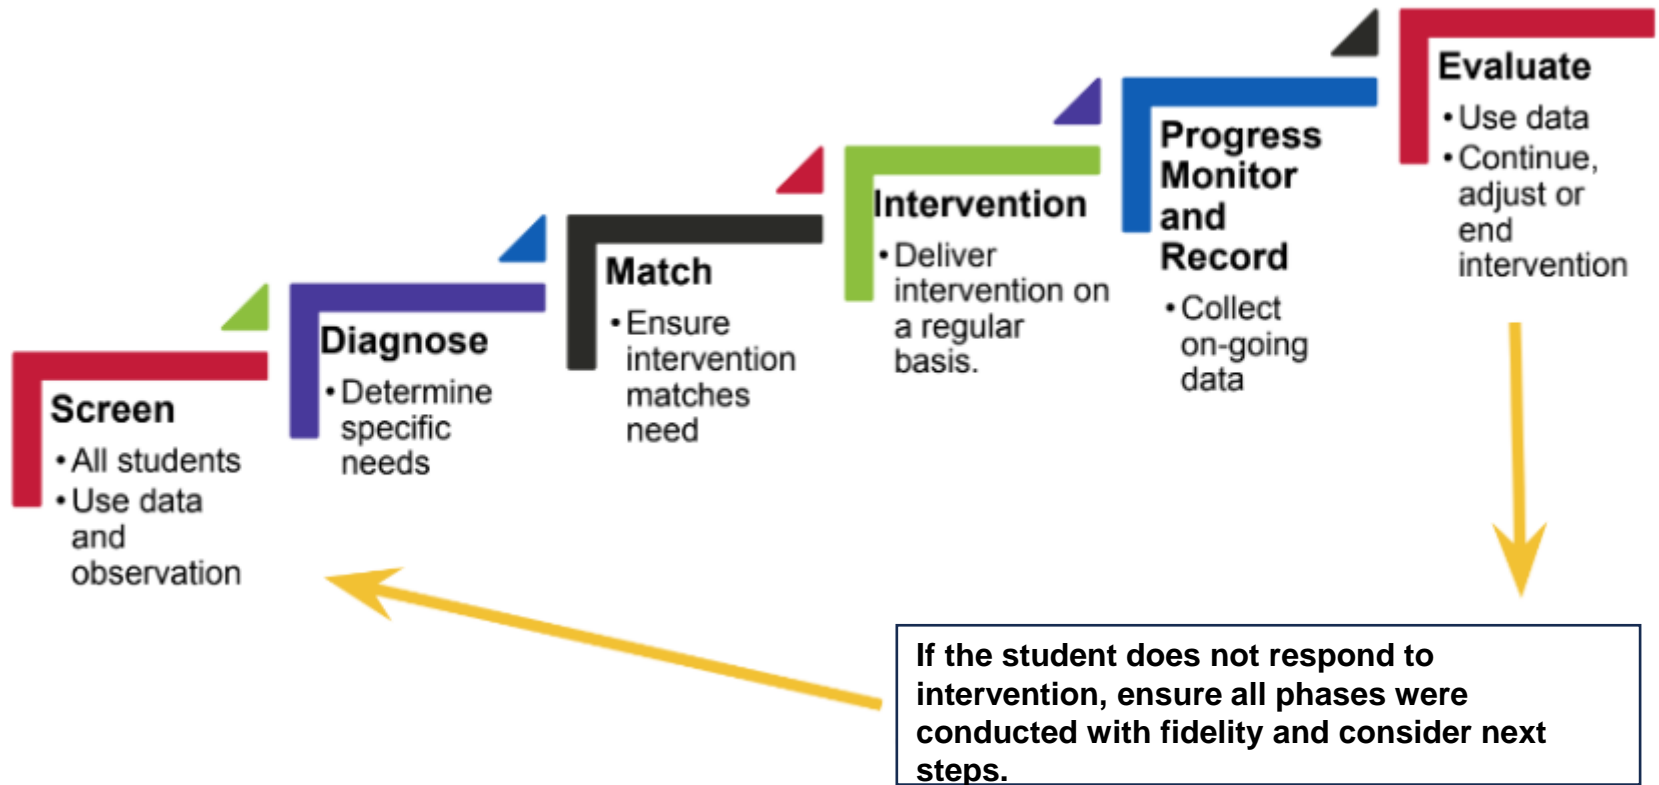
Screen
• All students
• Use data and observation

Diagnose
• Determine specific needs

Match
• Ensure intervention matches need

Intervention
• Deliver intervention on a regular basis.

Progress Monitor and Record
• Collect on-going data

Evaluate
• Use data
• Continue, adjust or end intervention

If the student does not respond to intervention, ensure all phases were conducted with fidelity and consider next steps.